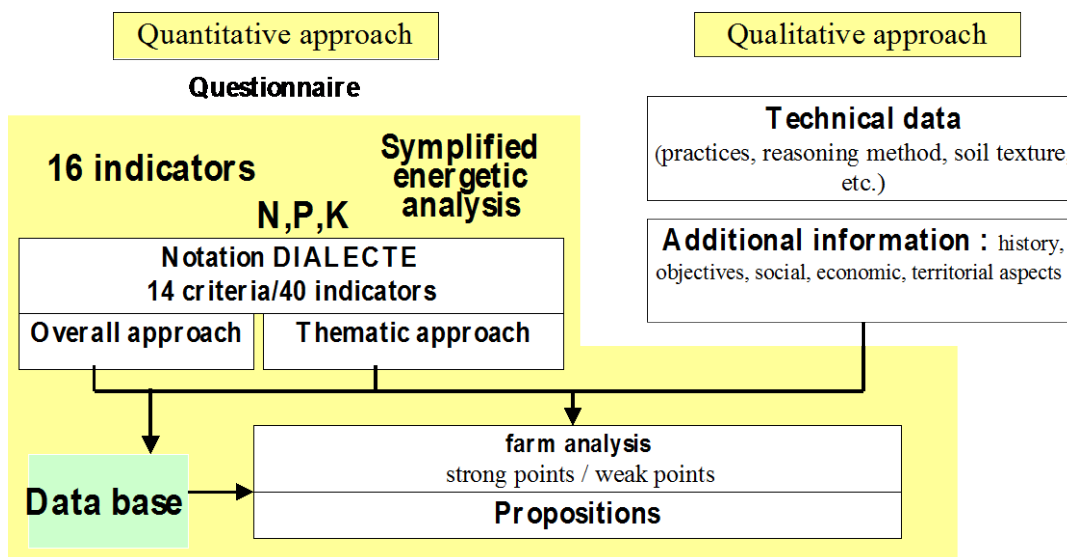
Quantitative approach

Qualitative approach

Questionnaire

16 indicators

Symplified energetic analysis

N,P,K

Notation DIALECTE
14 criteria/40 indicators

Overall approach

Thematic approach

Technical data
(practices, reasoning method, soil texture, etc.)

Additional information : history, objectives, social, economic, territorial aspects

Data base

farm analysis
strong points / weak points

Propositions